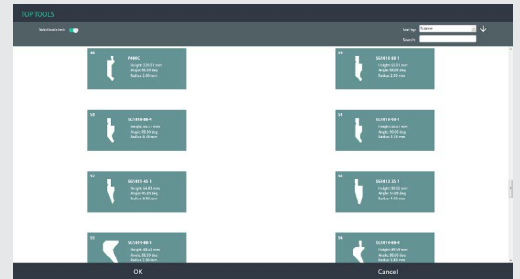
TOP TOOLS

Select search tools

Sort by: Name

Search:

46
P###C
Height: 120.51 mm
Angle: 85.00 deg
Radius: 0.80 mm

47
SG1810-88-1
Height: 63.01 mm
Angle: 88.00 deg
Radius: 0.60 mm

52
SG1810-88-R
Height: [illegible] mm
Angle: 88.00 deg
Radius: 0.20 mm

53
SG1810-88-1
Height: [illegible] mm
Angle: 30.00 deg
Radius: 0.20 mm

54
SG1815-45-1
Height: 66.01 mm
Angle: 45.00 deg
Radius: 0.80 mm

55
SG1815-35-1
Height: 88.01 mm
Angle: 35.00 deg
Radius: 0.80 mm

56
SG1819-88-1
Height: 88.01 mm
Angle: 88.00 deg
Radius: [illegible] mm

58
SG1819-88-1
Height: 88.01 mm
Angle: 88.00 deg
Radius: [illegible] mm

OK

Cancel